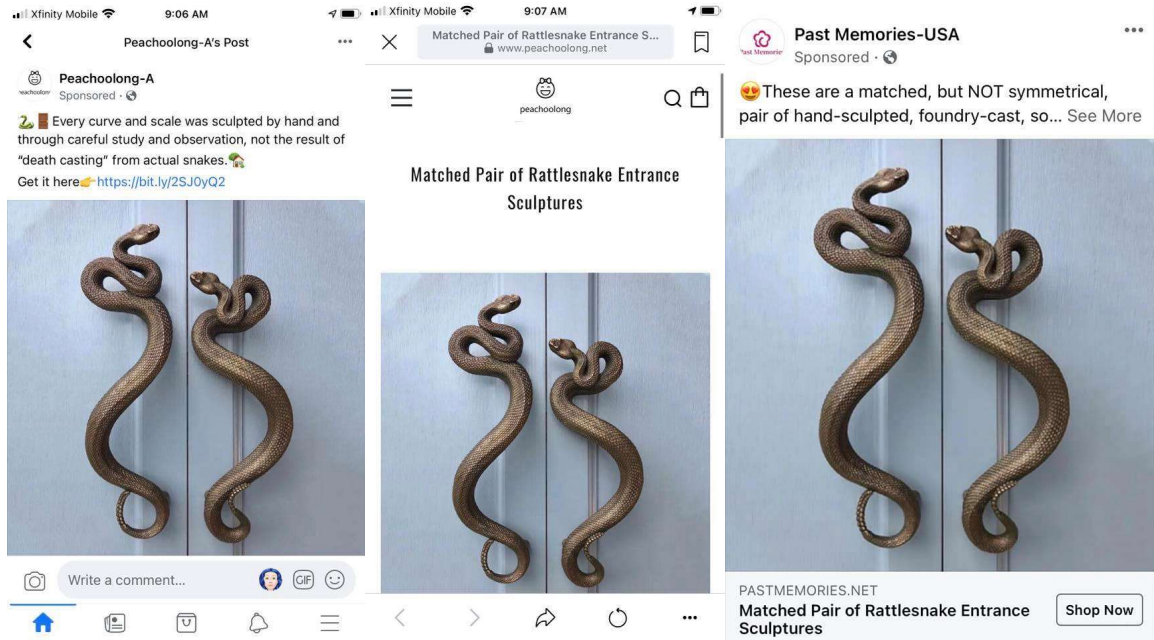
Xfinity Mobile 9:06 AM

Peachoolong-A's Post

Peachoolong-A
Sponsored ·

🐍🚪Every curve and scale was sculpted by hand and through careful study and observation, not the result of "death casting" from actual snakes.🏡
Get it here👉https://bit.ly/2SJ0yQ2

Write a comment...

GIF

Xfinity Mobile 9:07 AM

Matched Pair of Rattlesnake Entrance S...
www.peachoolong.net

peachoolong

Matched Pair of Rattlesnake Entrance Sculptures

Past Memories-USA
Sponsored ·

😍These are a matched, but NOT symmetrical, pair of hand-sculpted, foundry-cast, so... See More

PASTMEMORIES.NET
Matched Pair of Rattlesnake Entrance Sculptures

Shop Now